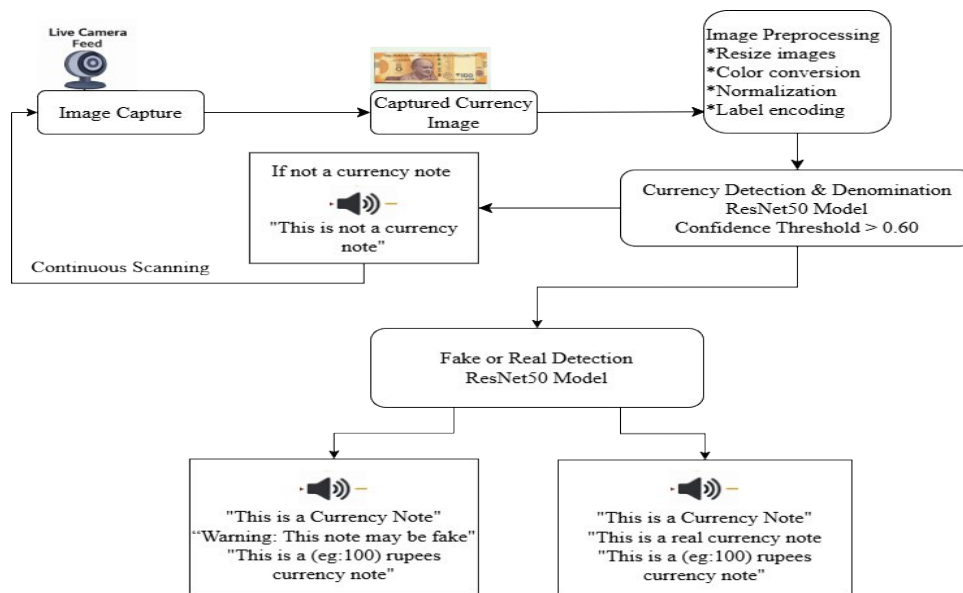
Live Camera Feed

Image Capture

Captured Currency Image

Image Preprocessing
*Resize images
*Color conversion
*Normalization
*Label encoding

If not a currency note

"This is not a currency note"

Currency Detection & Denomination
ResNet50 Model
Confidence Threshold > 0.60

Continuous Scanning

Fake or Real Detection
ResNet50 Model

"This is a Currency Note"
“Warning: This note may be fake"
"This is a (eg:100) rupees currency note"

"This is a Currency Note"
"This is a real currency note
"This is a (eg:100) rupees currency note"